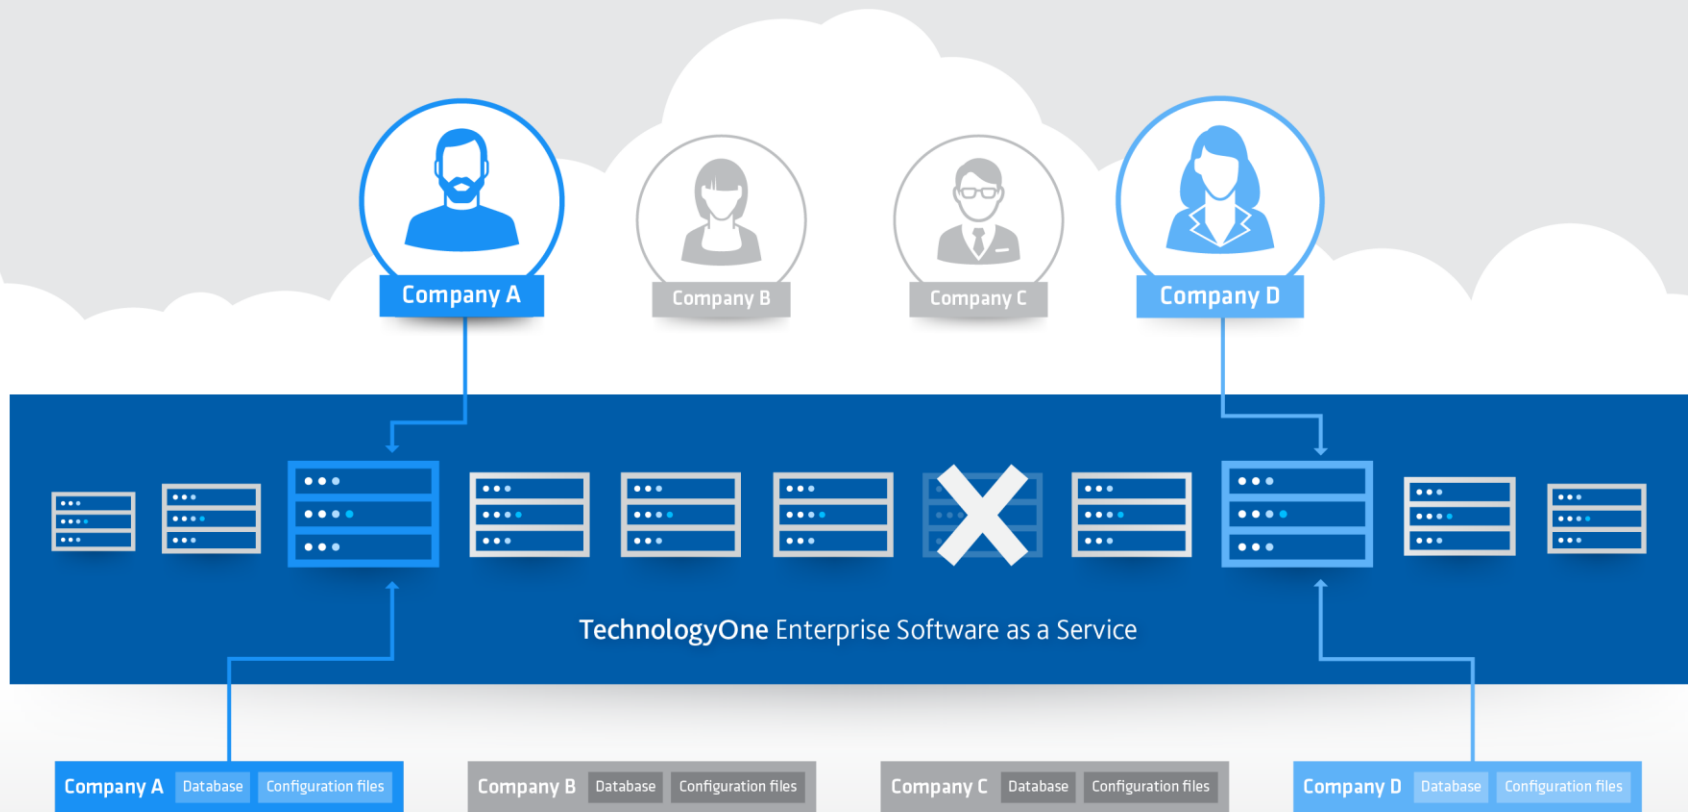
Company A

Company B

Company C

Company D

TechnologyOne Enterprise Software as a Service

Company A Database Configuration files

Company B Database Configuration files

Company C Database Configuration files

Company D Database Configuration files